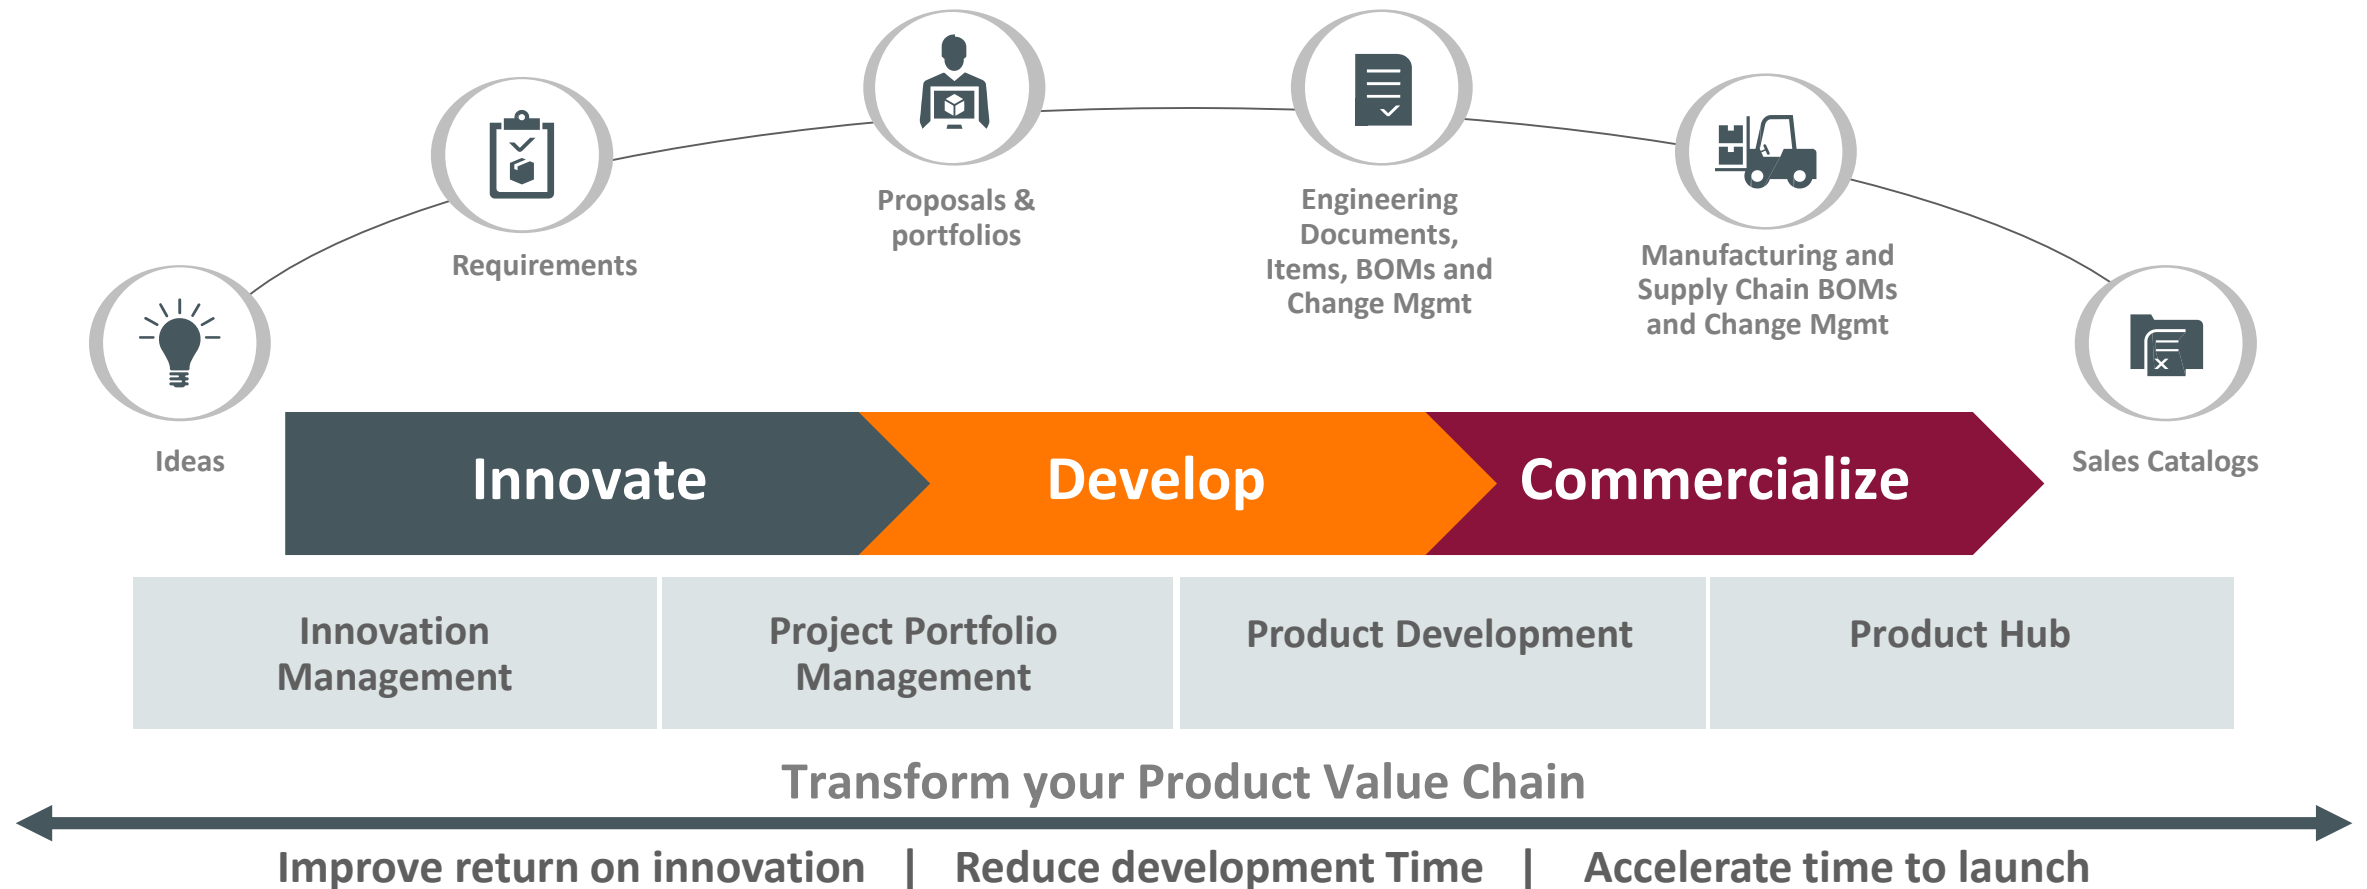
Requirements

Proposals & portfolios

Engineering Documents, Items, BOMs and Change Mgmt

Manufacturing and Supply Chain BOMs and Change Mgmt

Ideas

Innovate

Develop

Commercialize

Sales Catalogs

| Innovation Management | Project Portfolio Management | Product Development | Product Hub |
|---|---|---|---|

Transform your Product Value Chain

Improve return on innovation | Reduce development Time | Accelerate time to launch